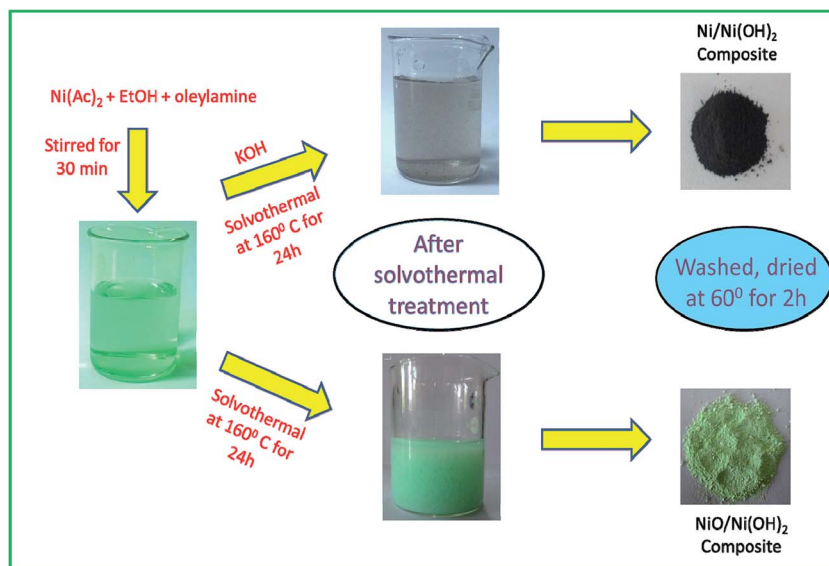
Ni(Ac)$_2$ + EtOH + oleylamine

Stirred for 30 min

KOH

Solvothermal at 160$^0$ C for 24h

Ni/Ni(OH)$_2$ Composite

After solvothermal treatment

Washed, dried at 60$^0$ for 2h

Solvothermal at 160$^0$ C for 24h

NiO/Ni(OH)$_2$ Composite